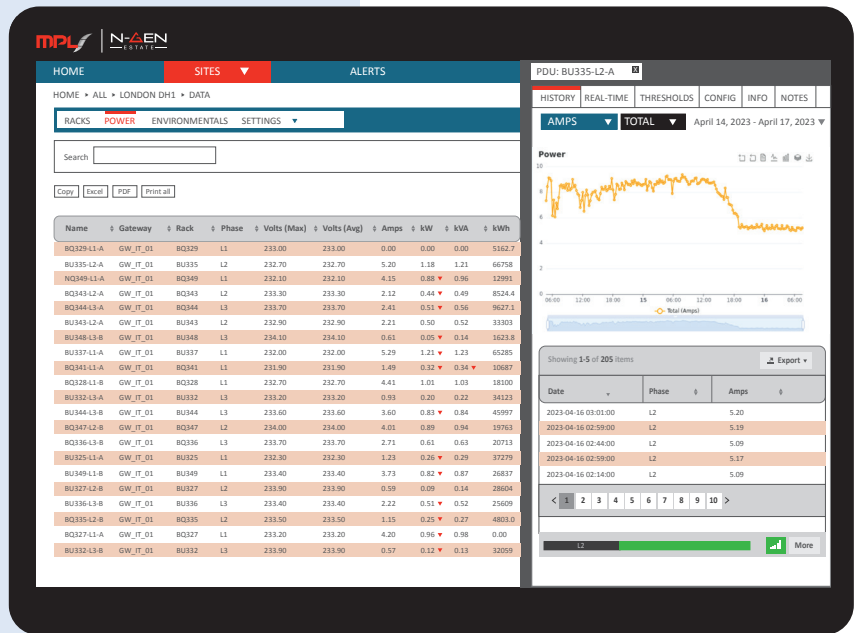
MPL | N-AEN ESTATE

HOME SITES ▼ ALERTS

HOME ▸ ALL ▸ LONDON DH1 ▸ DATA

RACKS POWER ENVIRONMENTALS SETTINGS ▾

Search

Copy Excel PDF Print all

| Name | Gateway | Rack | Phase | Volts (Max) | Volts (Avg) | Amps | kW | kVA | kWh |
|---|---|---|---|---|---|---|---|---|---|
| BQ329-L1-A | GW_IT_01 | BQ329 | L1 | 233.00 | 233.00 | 0.00 | 0.00 | 0.00 | 5162.7 |
| BU335-L2-A | GW_IT_01 | BU335 | L2 | 232.70 | 232.70 | 5.20 | 1.18 | 1.21 | 66758 |
| NQ349-L1-A | GW_IT_01 | BQ349 | L1 | 232.10 | 232.10 | 4.15 | 0.88 ▾ | 0.96 | 12991 |
| BQ343-L2-A | GW_IT_01 | BQ343 | L2 | 233.30 | 233.30 | 2.12 | 0.44 ▾ | 0.49 | 8524.4 |
| BQ344-L3-A | GW_IT_01 | BQ344 | L3 | 233.70 | 233.70 | 2.41 | 0.51 ▾ | 0.56 | 9627.1 |
| BU343-L2-A | GW_IT_01 | BU343 | L2 | 232.90 | 232.90 | 2.21 | 0.50 | 0.52 | 33303 |
| BU348-L3-B | GW_IT_01 | BU348 | L3 | 234.10 | 234.10 | 0.61 | 0.05 ▾ | 0.14 | 1623.8 |
| BU337-L1-A | GW_IT_01 | BU337 | L1 | 232.00 | 232.00 | 5.29 | 1.21 ▾ | 1.23 | 65285 |
| BQ341-L1-A | GW_IT_01 | BQ341 | L1 | 231.90 | 231.90 | 1.49 | 0.32 ▾ | 0.34 ▾ | 10687 |
| BQ328-L1-B | GW_IT_01 | BQ328 | L1 | 232.70 | 232.70 | 4.41 | 1.01 | 1.03 | 18100 |
| BU332-L3-A | GW_IT_01 | BU332 | L3 | 233.20 | 233.20 | 0.93 | 0.20 | 0.22 | 34123 |
| BU344-L3-B | GW_IT_01 | BU344 | L3 | 233.60 | 233.60 | 3.60 | 0.83 ▾ | 0.84 | 45997 |
| BQ347-L2-B | GW_IT_01 | BQ347 | L2 | 234.00 | 234.00 | 4.01 | 0.89 | 0.94 | 19763 |
| BQ336-L3-B | GW_IT_01 | BQ336 | L3 | 233.70 | 233.70 | 2.71 | 0.61 | 0.63 | 20713 |
| BU325-L1-A | GW_IT_01 | BU325 | L1 | 232.30 | 232.30 | 1.23 | 0.26 ▾ | 0.29 | 37279 |
| BU349-L1-B | GW_IT_01 | BU349 | L1 | 233.40 | 233.40 | 3.73 | 0.82 ▾ | 0.87 | 26837 |
| BU327-L2-B | GW_IT_01 | BU327 | L2 | 233.90 | 233.90 | 0.59 | 0.09 | 0.14 | 28604 |
| BU336-L3-B | GW_IT_01 | BU336 | L3 | 233.40 | 233.40 | 2.22 | 0.51 ▾ | 0.52 | 25609 |
| BQ335-L2-B | GW_IT_01 | BQ335 | L2 | 233.50 | 233.50 | 1.15 | 0.25 ▾ | 0.27 | 4803.0 |
| BQ327-L1-B | GW_IT_01 | BQ327 | L1 | 233.20 | 233.20 | 4.20 | 0.96 ▾ | 0.98 | 0.00 |
| BU332-L3-B | GW_IT_01 | BQ332 | L3 | 233.90 | 233.90 | 0.57 | 0.12 ▾ | 0.13 | 32059 |

PDU: BU335-L2-A

HISTORY REAL-TIME THRESHOLDS CONFIG INFO NOTES

AMPS ▼ TOTAL ▼ April 14, 2023 - April 17, 2023 ▼

Power

10
8
6
4
2
0

06:00 12:00 18:00 15 06:00 12:00 18:00 16 06:00

Total (Amps)

Showing 1-5 of 205 items

Export ▾

| Date | Phase | Amps |
|---|---|---|
| 2023-04-16 03:01:00 | L2 | 5.20 |
| 2023-04-16 02:59:00 | L2 | 5.19 |
| 2023-04-16 02:44:00 | L2 | 5.09 |
| 2023-04-16 02:59:00 | L2 | 5.17 |
| 2023-04-16 02:14:00 | L2 | 5.09 |

< 1 2 3 4 5 6 7 8 9 10 >

L2

More